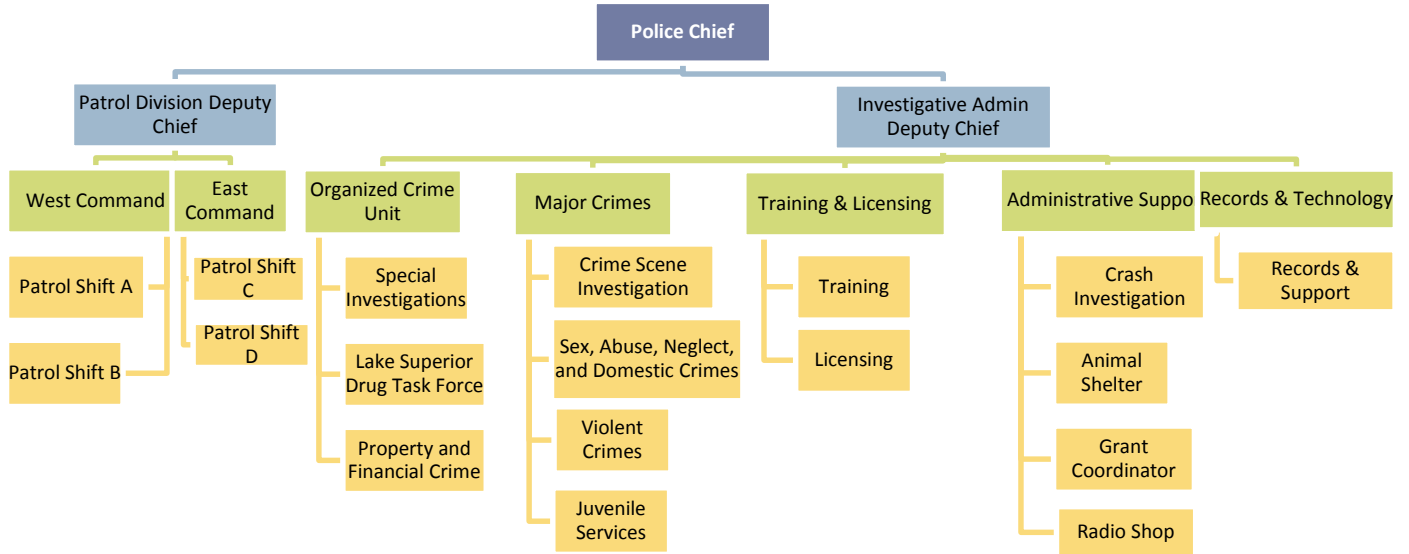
Police Chief

Patrol Division Deputy Chief

Investigative Admin Deputy Chief

West Command

East Command

Organized Crime Unit

Major Crimes

Training & Licensing

Administrative Suppo

Records & Technology

Patrol Shift A

Patrol Shift B

Patrol Shift C

Patrol Shift D

Special Investigations

Lake Superior Drug Task Force

Property and Financial Crime

Crime Scene Investigation

Sex, Abuse, Neglect, and Domestic Crimes

Violent Crimes

Juvenile Services

Training

Licensing

Crash Investigation

Animal Shelter

Grant Coordinator

Radio Shop

Records & Support